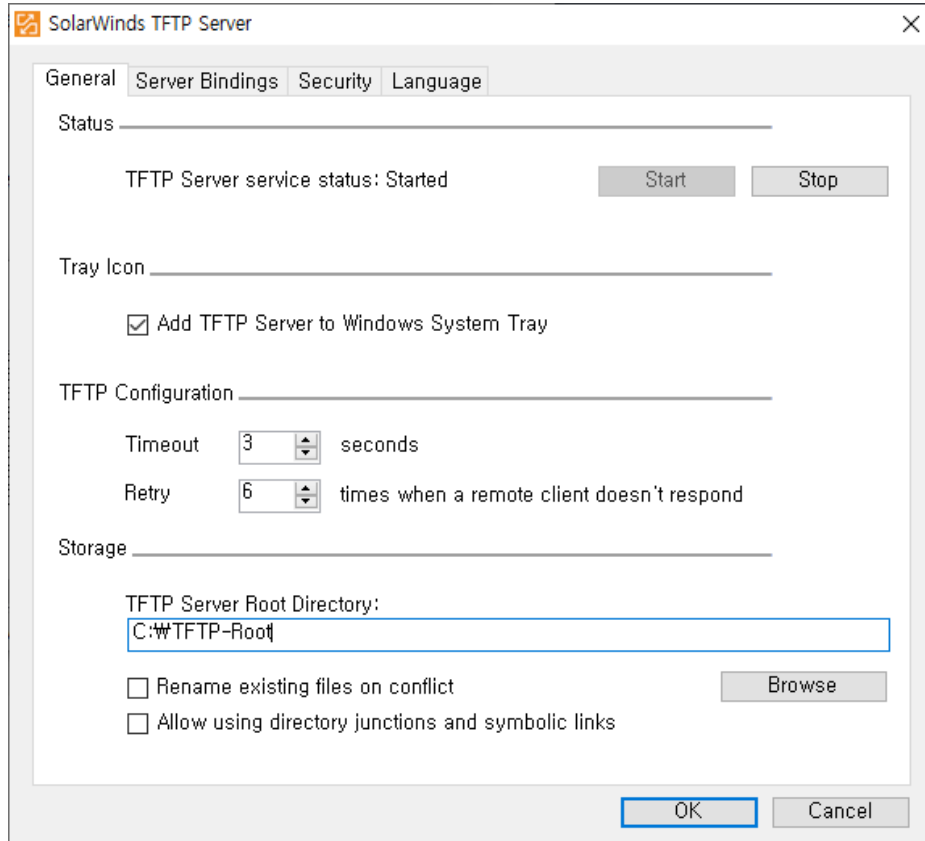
SolarWinds TFTP Server

General | Server Bindings | Security | Language

Status

TFTP Server service status: Started

Start | Stop

Tray Icon

☑ Add TFTP Server to Windows System Tray

TFTP Configuration

Timeout 3 seconds

Retry 6 times when a remote client doesn't respond

Storage

TFTP Server Root Directory:

C:₩TFTP-Root

☐ Rename existing files on conflict

Browse

☐ Allow using directory junctions and symbolic links

OK | Cancel